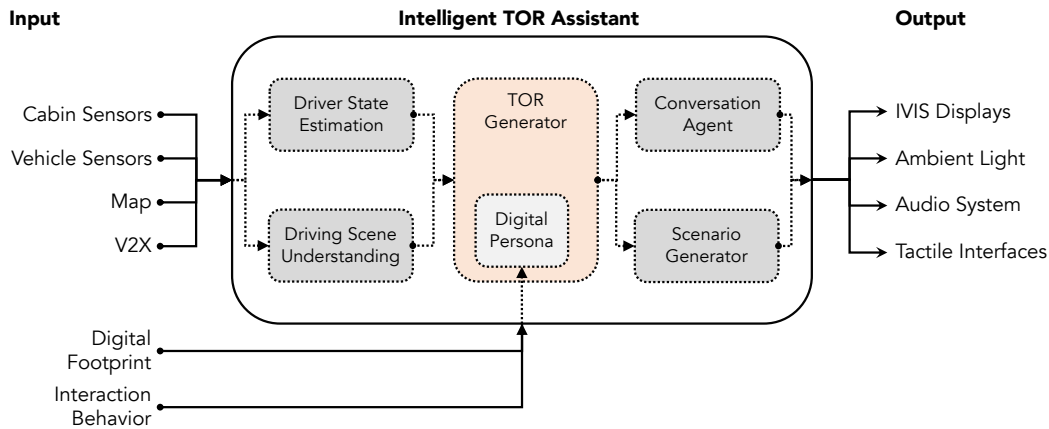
Input

Intelligent TOR Assistant

Output

Cabin Sensors

Vehicle Sensors

Map

V2X

Driver State Estimation

Driving Scene Understanding

TOR Generator

Digital Persona

Conversation Agent

Scenario Generator

IVIS Displays

Ambient Light

Audio System

Tactile Interfaces

Digital Footprint

Interaction Behavior